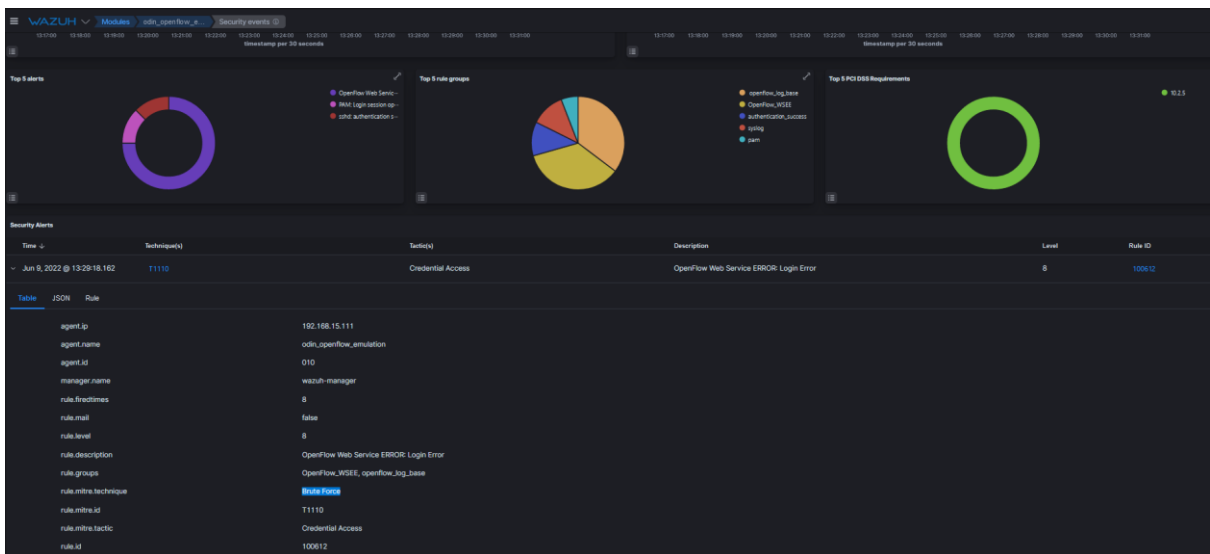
WAZUH Modules odin_openflow_e... Security events

13:17:00 13:18:00 13:19:00 13:20:00 13:21:00 13:22:00 13:23:00 13:24:00 13:25:00 13:26:00 13:27:00 13:28:00 13:29:00 13:30:00 13:31:00
timestamp per 30 seconds

13:17:00 13:18:00 13:19:00 13:20:00 13:21:00 13:22:00 13:23:00 13:24:00 13:25:00 13:26:00 13:27:00 13:28:00 13:29:00 13:30:00 13:31:00
timestamp per 30 seconds

Top 5 alerts
OpenFlow Web Servic...
PAM: Login session op...
sshd: authentication s...

Top 5 rule groups
openflow_log_base
OpenFlow_WSEE
authentication_success
syslog
pam

Top 5 PCI DSS Requirements
10.2.5

Security Alerts

| Time | Technique(s) | Tactic(s) | Description | Level | Rule ID |
|---|---|---|---|---|---|
| Jun 9, 2022 @ 13:29:18.162 | T1110 | Credential Access | OpenFlow Web Service ERROR: Login Error | 8 | 100612 |

Table JSON Rule

| | |
|---|---|
| agent.ip | 192.168.15.111 |
| agent.name | odin_openflow_emulation |
| agent.id | 010 |
| manager.name | wazuh-manager |
| rule.firedtimes | 8 |
| rule.mail | false |
| rule.level | 8 |
| rule.description | OpenFlow Web Service ERROR: Login Error |
| rule.groups | OpenFlow_WSEE, openflow_log_base |
| rule.mitre.technique | Brute Force |
| rule.mitre.id | T1110 |
| rule.mitre.tactic | Credential Access |
| rule.id | 100612 |